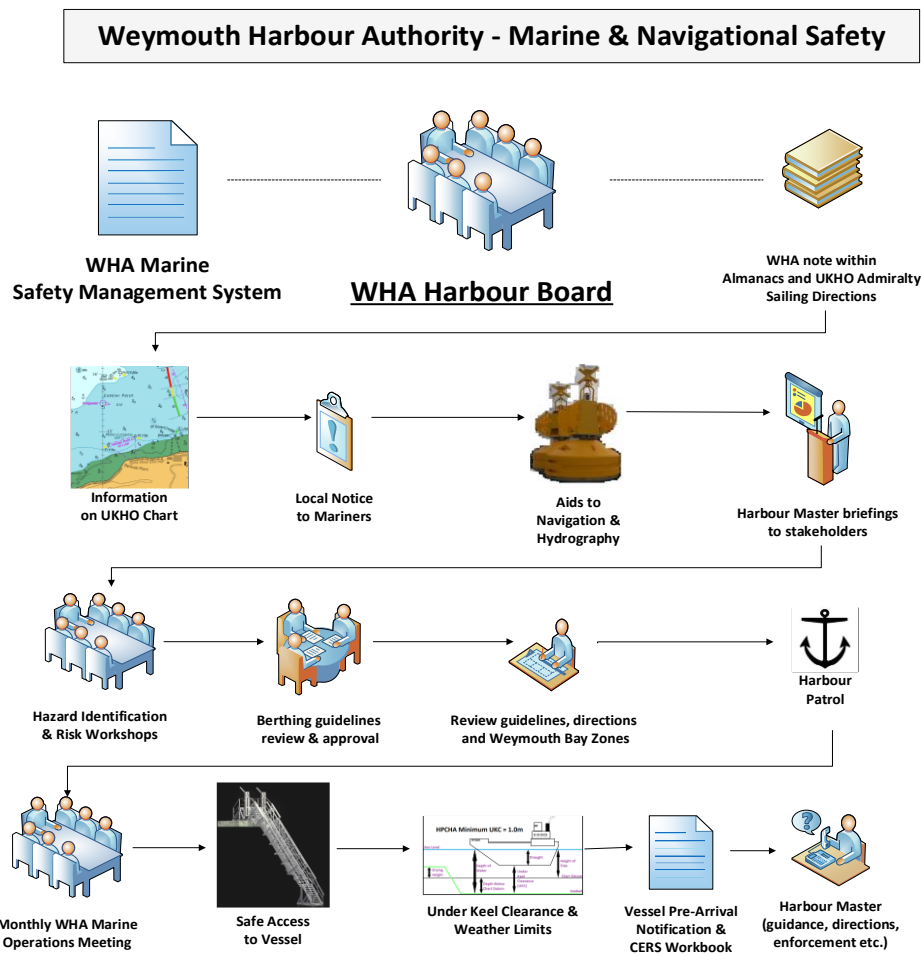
Weymouth Harbour Authority - Marine & Navigational Safety

WHA Marine Safety Management System

WHA Harbour Board

WHA note within Almanacs and UKHO Admiralty Sailing Directions

Information on UKHO Chart

Local Notice to Mariners

Aids to Navigation & Hydrography

Harbour Master briefings to stakeholders

Hazard Identification & Risk Workshops

Berthing guidelines review & approval

Review guidelines, directions and Weymouth Bay Zones

Harbour Patrol

Monthly WHA Marine Operations Meeting

Safe Access to Vessel

HPCHA Minimum UKC = 1.0m

Under Keel Clearance & Weather Limits

Vessel Pre-Arrival Notification & CERS Workbook

Harbour Master (guidance, directions, enforcement etc.)